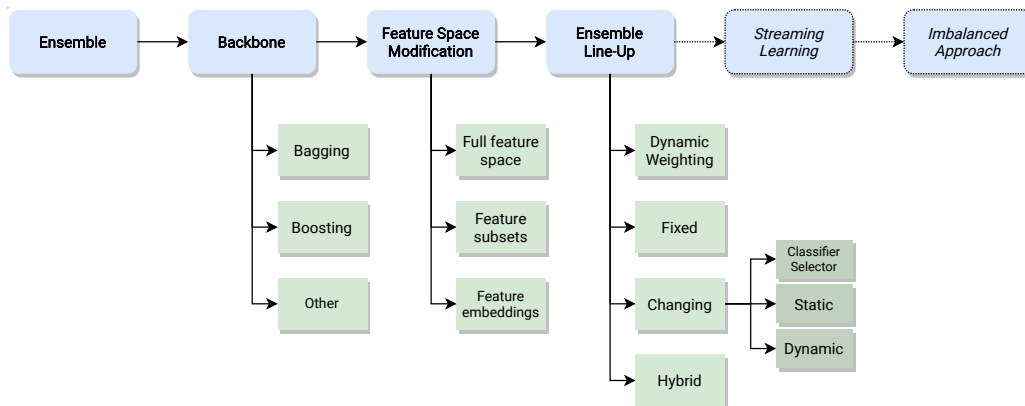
Ensemble

Backbone

Feature Space Modification

Ensemble Line-Up

*Streaming Learning*

*Imbalanced Approach*

Bagging

Boosting

Other

Full feature space

Feature subsets

Feature embeddings

Dynamic Weighting

Fixed

Changing

Hybrid

Classifier Selector

Static

Dynamic